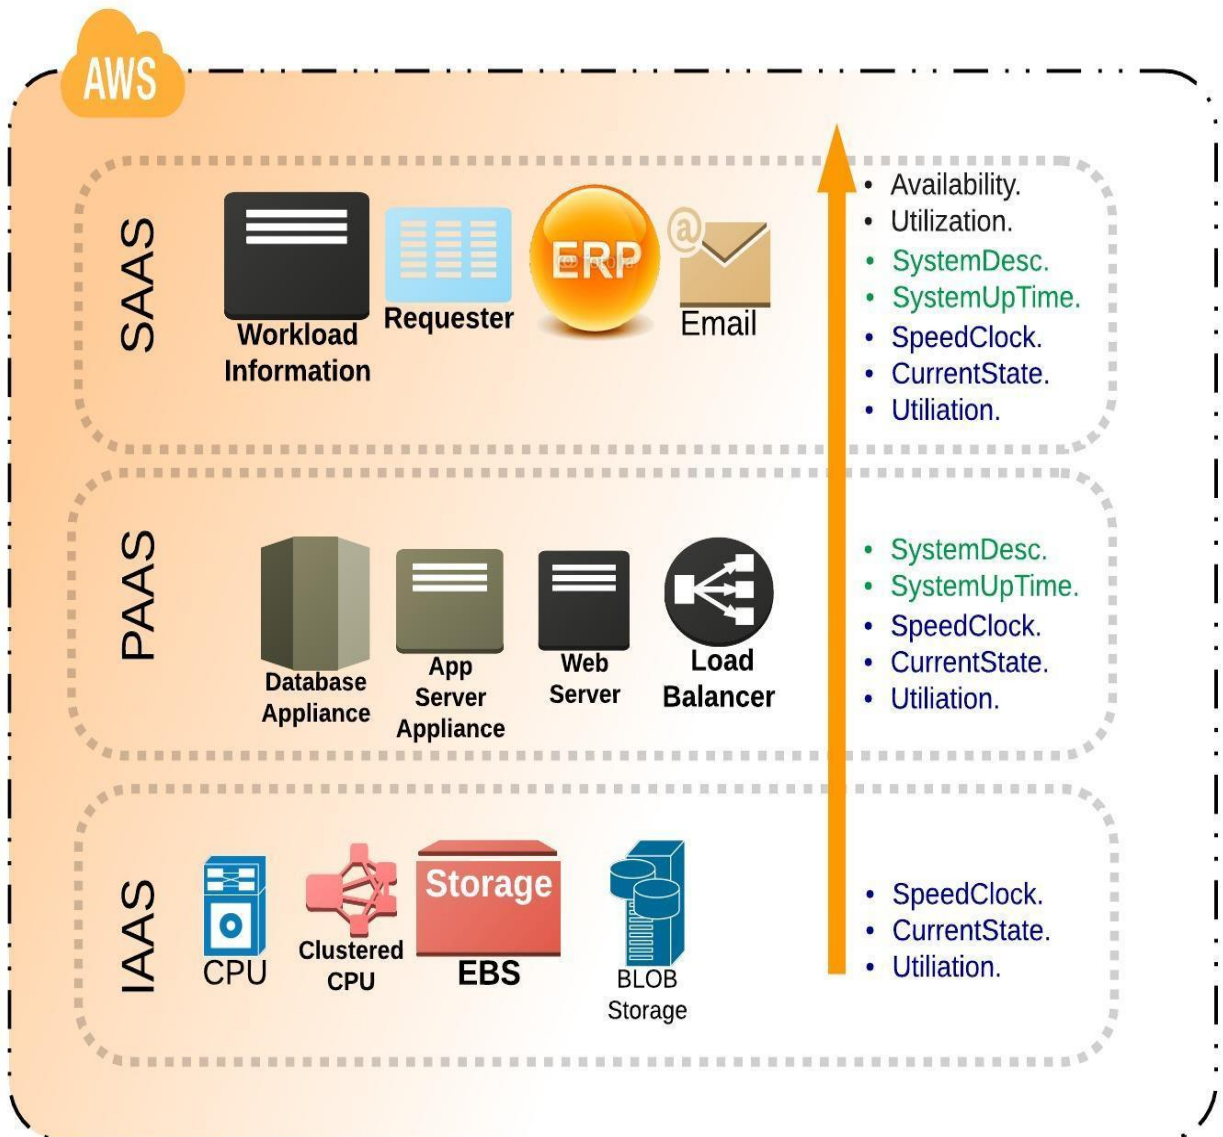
AWS

SAAS

Workload Information

Requester

ERP

Email

- Availability.
- Utilization.
- SystemDesc.
- SystemUpTime.
- SpeedClock.
- CurrentState.
- Utiliation.

PAAS

Database Appliance

App Server Appliance

Web Server

Load Balancer

- SystemDesc.
- SystemUpTime.
- SpeedClock.
- CurrentState.
- Utiliation.

IAAS

CPU

Clustered CPU

Storage

EBS

BLOB Storage

- SpeedClock.
- CurrentState.
- Utiliation.